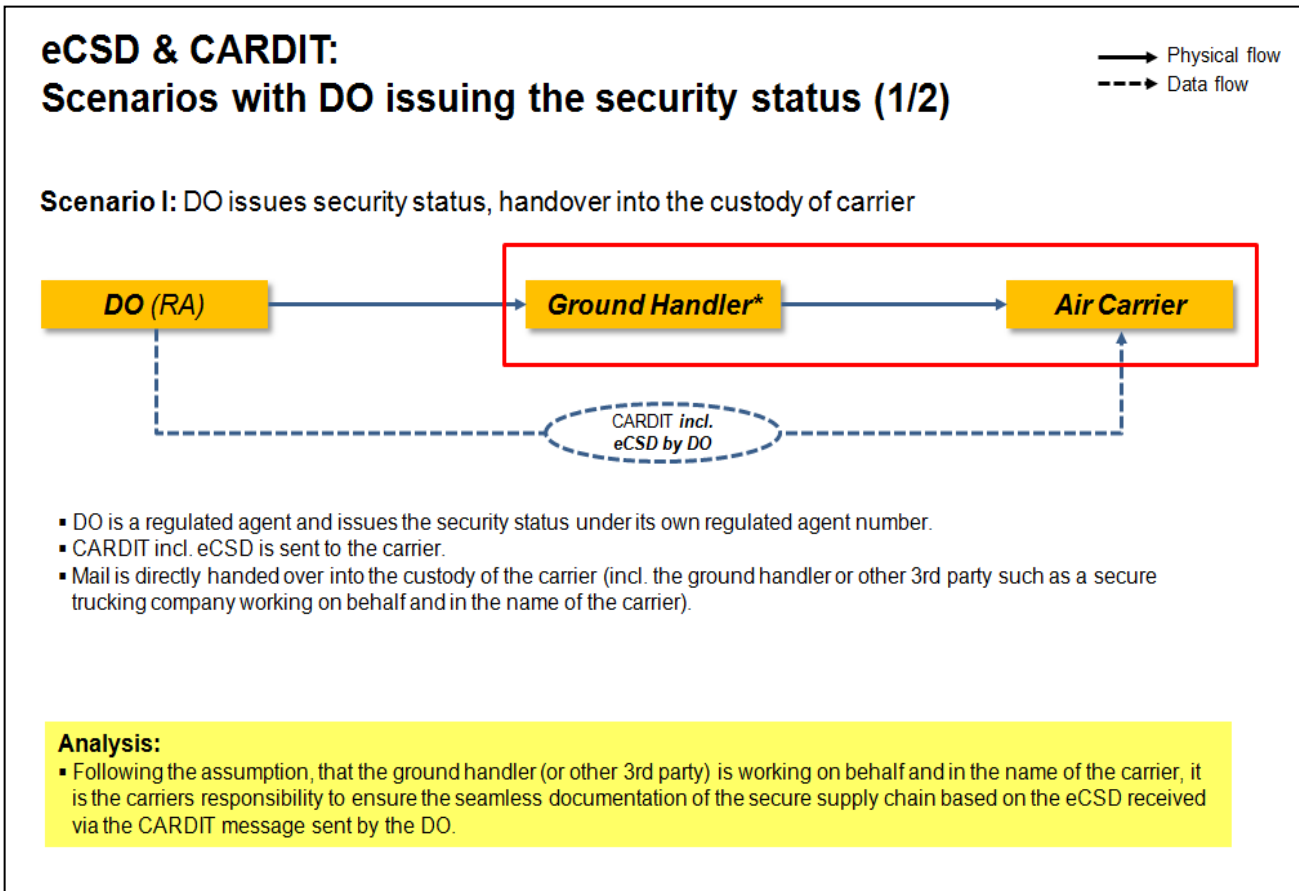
eCSD & CARDIT:
Scenarios with DO issuing the security status (1/2)

Physical flow
Data flow

Scenario I: DO issues security status, handover into the custody of carrier

DO (RA)

Ground Handler*

Air Carrier

CARDIT incl. eCSD by DO

▪ DO is a regulated agent and issues the security status under its own regulated agent number.
▪ CARDIT incl. eCSD is sent to the carrier.
▪ Mail is directly handed over into the custody of the carrier (incl. the ground handler or other 3rd party such as a secure trucking company working on behalf and in the name of the carrier).

Analysis:
▪ Following the assumption, that the ground handler (or other 3rd party) is working on behalf and in the name of the carrier, it is the carriers responsibility to ensure the seamless documentation of the secure supply chain based on the eCSD received via the CARDIT message sent by the DO.